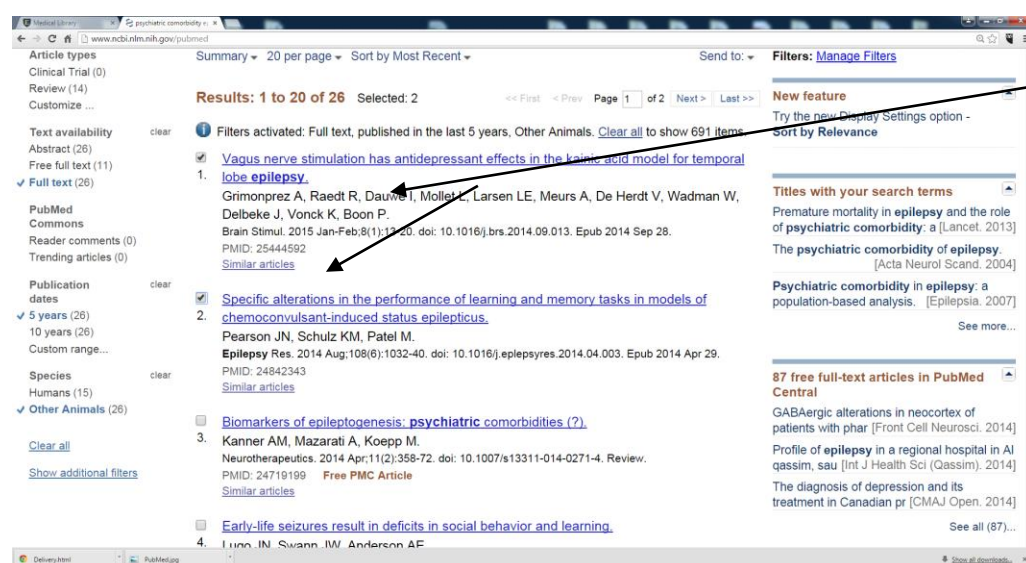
Medical Library | psychiatric comorbidity e
www.ncbi.nlm.nih.gov/pubmed

Article types
Clinical Trial (0)
Review (14)
Customize ...

Text availability clear
Abstract (26)
Free full text (11)
✓ Full text (26)

PubMed Commons
Reader comments (0)
Trending articles (0)

Publication dates clear
✓ 5 years (26)
10 years (26)
Custom range...

Species clear
Humans (15)
✓ Other Animals (26)

Clear all

Show additional filters

Summary ▾ 20 per page ▾ Sort by Most Recent ▾ Send to: ▾

Results: 1 to 20 of 26 Selected: 2 << First < Prev Page 1 of 2 Next > Last >>

Filters activated: Full text, published in the last 5 years, Other Animals. Clear all to show 691 items.

1. Vagus nerve stimulation has antidepressant effects in the kainic acid model for temporal lobe epilepsy.
Grimonprez A, Raedt R, Dauwe I, Mollet L, Larsen LE, Meurs A, De Herdt V, Wadman W, Delbeke J, Vonck K, Boon P.
Brain Stimul. 2015 Jan-Feb;8(1):13-20. doi: 10.1016/j.brs.2014.09.013. Epub 2014 Sep 28.
PMID: 25444592
Similar articles

2. Specific alterations in the performance of learning and memory tasks in models of chemoconvulsant-induced status epilepticus.
Pearson JN, Schulz KM, Patel M.
Epilepsy Res. 2014 Aug;108(6):1032-40. doi: 10.1016/j.eplepsyres.2014.04.003. Epub 2014 Apr 29.
PMID: 24842343
Similar articles

3. Biomarkers of epileptogenesis: psychiatric comorbidities (?).
Kanner AM, Mazarati A, Koepp M.
Neurotherapeutics. 2014 Apr;11(2):358-72. doi: 10.1007/s13311-014-0271-4. Review.
PMID: 24719199 Free PMC Article
Similar articles

4. Early-life seizures result in deficits in social behavior and learning.
Lugo JN, Swann JW, Anderson AE

Filters: Manage Filters

New feature
Try the new Display Settings option - Sort by Relevance

Titles with your search terms
Premature mortality in epilepsy and the role of psychiatric comorbidity: a [Lancet. 2013]
The psychiatric comorbidity of epilepsy. [Acta Neurol Scand. 2004]
Psychiatric comorbidity in epilepsy: a population-based analysis. [Epilepsia. 2007]
See more...

87 free full-text articles in PubMed Central
GABAergic alterations in neocortex of patients with phar [Front Cell Neurosci. 2014]
Profile of epilepsy in a regional hospital in Al qassim, sau [Int J Health Sci (Qassim). 2014]
The diagnosis of depression and its treatment in Canadian pr [CMAJ Open. 2014]
See all (87)...

Delivery.html PubMed.jpg Show all downloads...